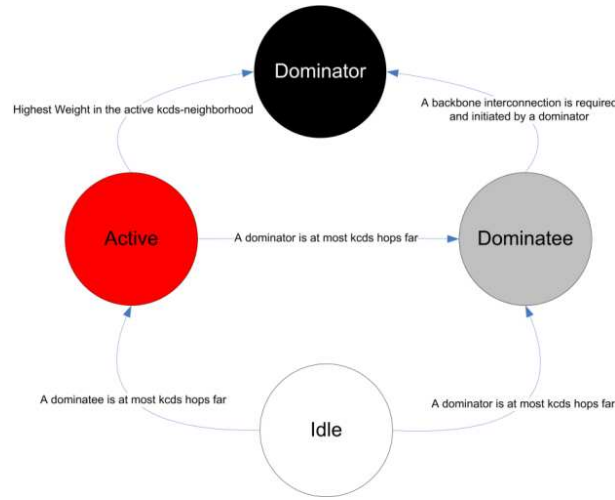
Dominator

Highest Weight in the active kcds-neighborhood

A backbone interconnection is required and initiated by a dominator

Active

A dominator is at most kcds hops far

Dominatee

A dominatee is at most kcds hops far

A dominator is at most kcds hops far

Idle